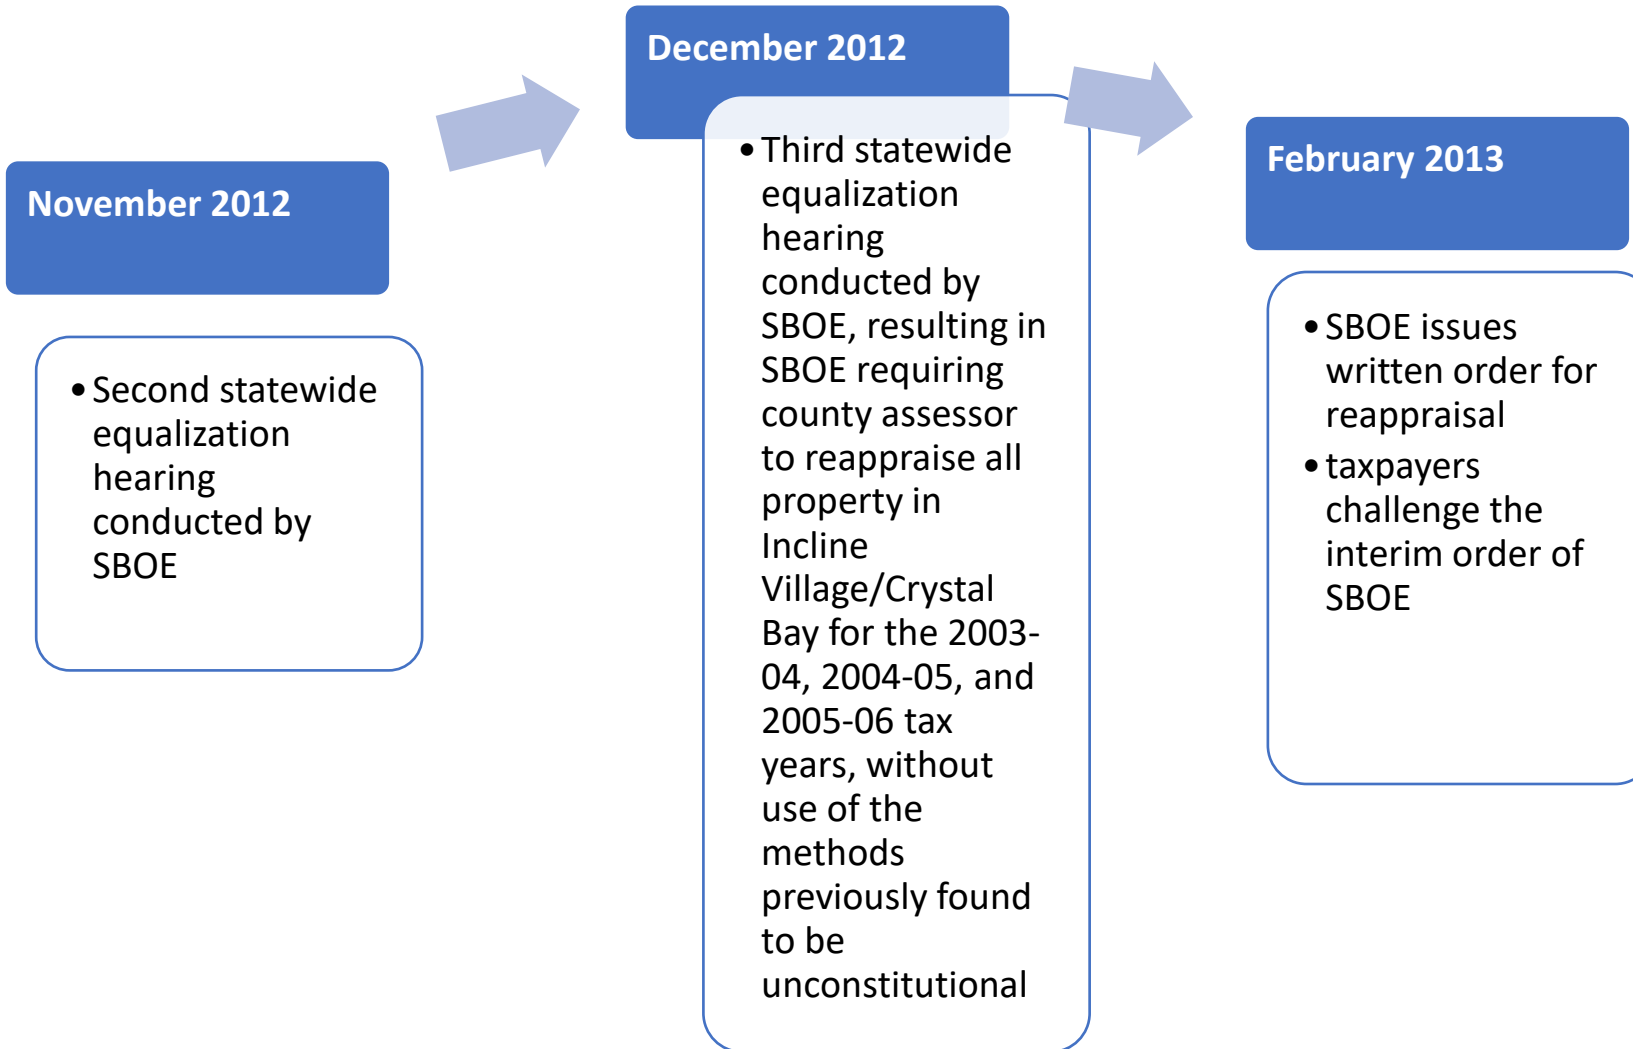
November 2012

• Second statewide equalization hearing conducted by SBOE

December 2012

• Third statewide equalization hearing conducted by SBOE, resulting in SBOE requiring county assessor to reappraise all property in Incline Village/Crystal Bay for the 2003-04, 2004-05, and 2005-06 tax years, without use of the methods previously found to be unconstitutional

February 2013

• SBOE issues written order for reappraisal
• taxpayers challenge the interim order of SBOE